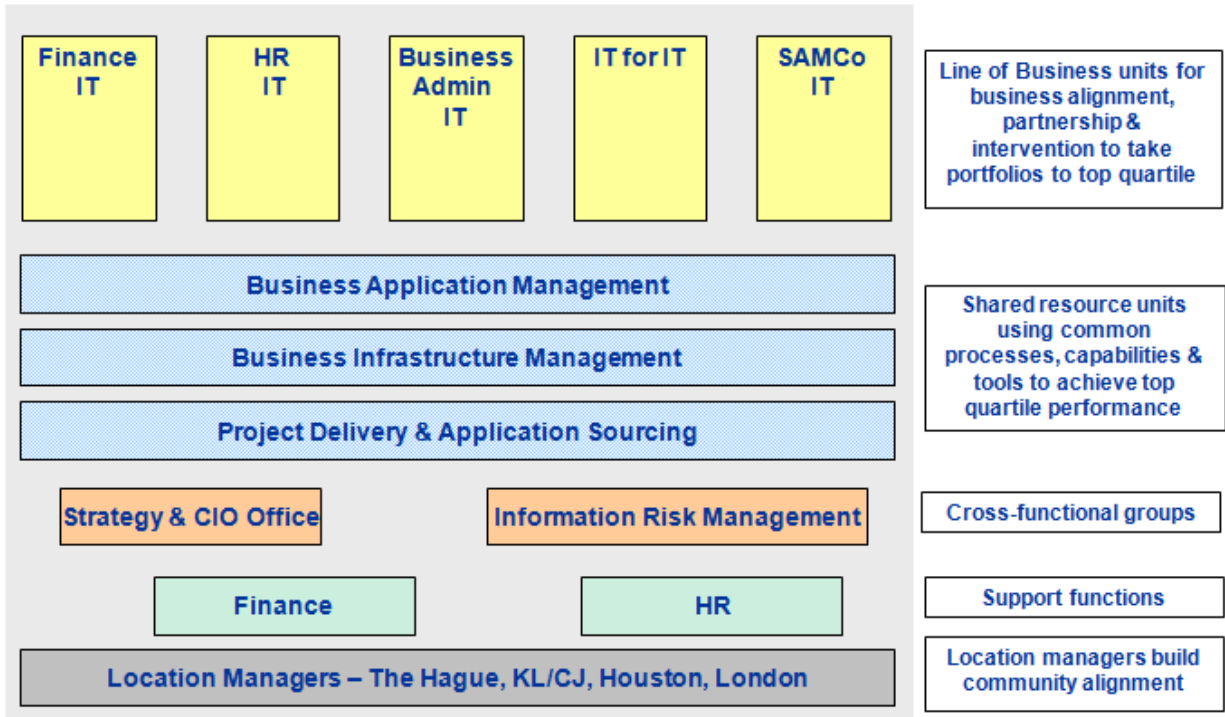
Finance IT

HR IT

Business Admin IT

IT for IT

SAMCo IT

Line of Business units for business alignment, partnership & intervention to take portfolios to top quartile

Business Application Management

Business Infrastructure Management

Project Delivery & Application Sourcing

Shared resource units using common processes, capabilities & tools to achieve top quartile performance

Strategy & CIO Office

Information Risk Management

Cross-functional groups

Finance

HR

Support functions

Location Managers – The Hague, KL/CJ, Houston, London

Location managers build community alignment